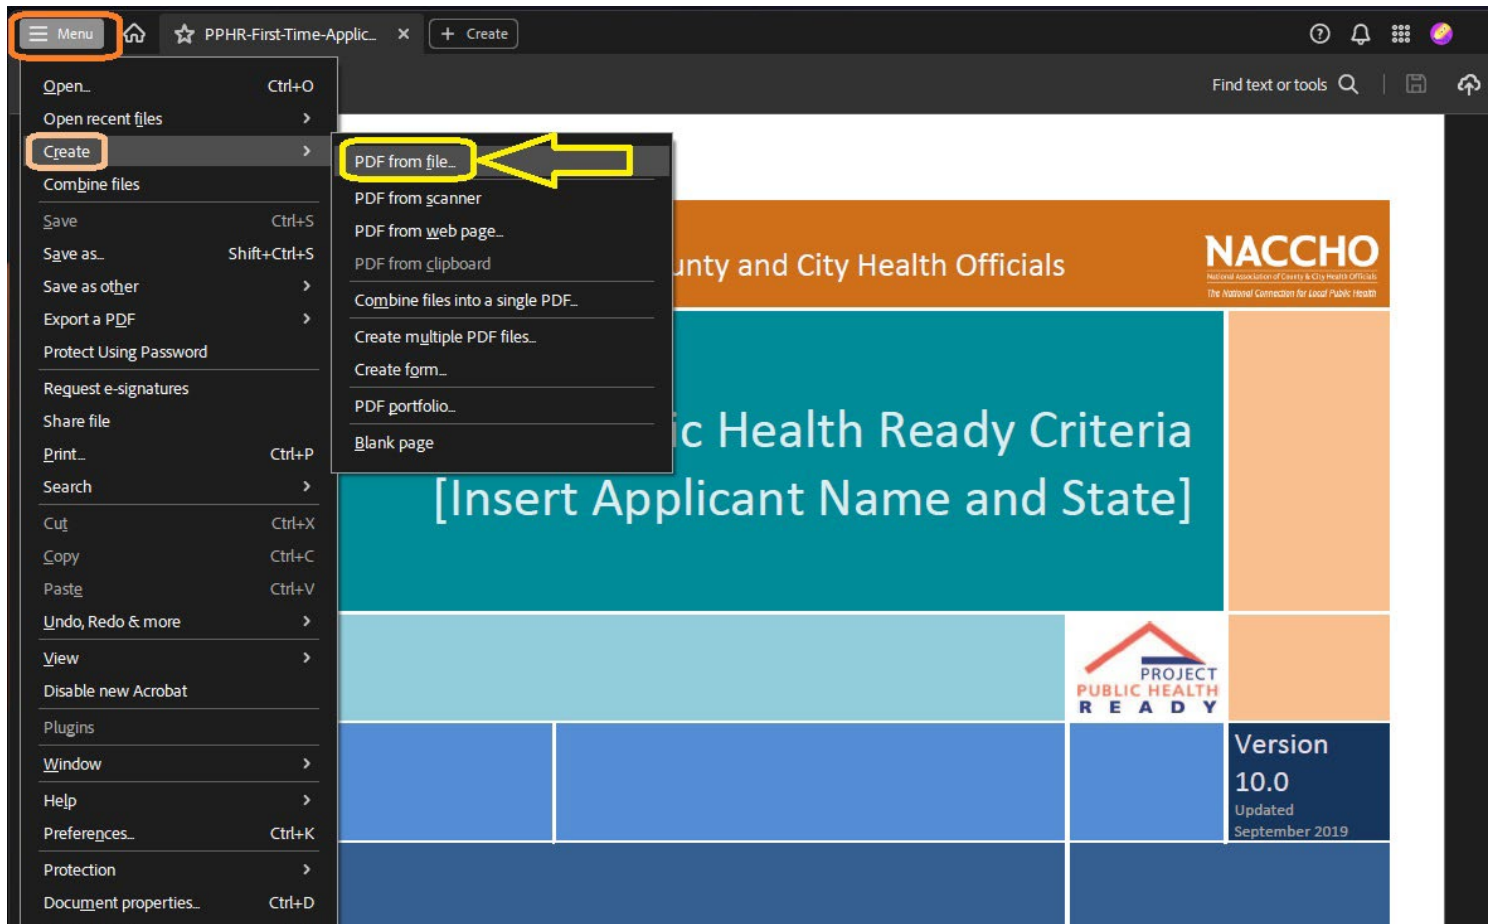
Menu PPHR-First-Time-Applic... × + Create

Find text or tools

Open... Ctrl+O
Open recent files
Create
Combine files
Save Ctrl+S
Save as... Shift+Ctrl+S
Save as other
Export a PDF
Protect Using Password
Request e-signatures
Share file
Print... Ctrl+P
Search
Cut Ctrl+X
Copy Ctrl+C
Paste Ctrl+V
Undo, Redo & more
View
Disable new Acrobat
Plugins
Window
Help
Preferences... Ctrl+K
Protection
Document properties... Ctrl+D

PDF from file...
PDF from scanner
PDF from web page...
PDF from clipboard
Combine files into a single PDF...
Create multiple PDF files...
Create form...
PDF portfolio...
Blank page

unty and City Health Officials

NACCHO
National Association of County & City Health Officials
The National Connection for Local Public Health

ic Health Ready Criteria
[Insert Applicant Name and State]

PROJECT
PUBLIC HEALTH
READY

Version
10.0
Updated
September 2019